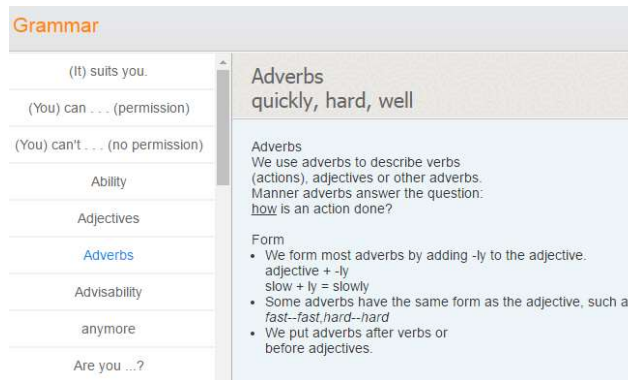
Grammar

(It) suits you.

(You) can . . . (permission)

(You) can't . . . (no permission)

Ability

Adjectives

Adverbs

Advisability

anymore

Are you ...?

Adverbs
quickly, hard, well

Adverbs
We use adverbs to describe verbs (actions), adjectives or other adverbs.
Manner adverbs answer the question:
how is an action done?

Form
- We form most adverbs by adding -ly to the adjective.
adjective + -ly
slow + ly = slowly
- Some adverbs have the same form as the adjective, such a
*fast--fast,hard--hard*
- We put adverbs after verbs or before adjectives.